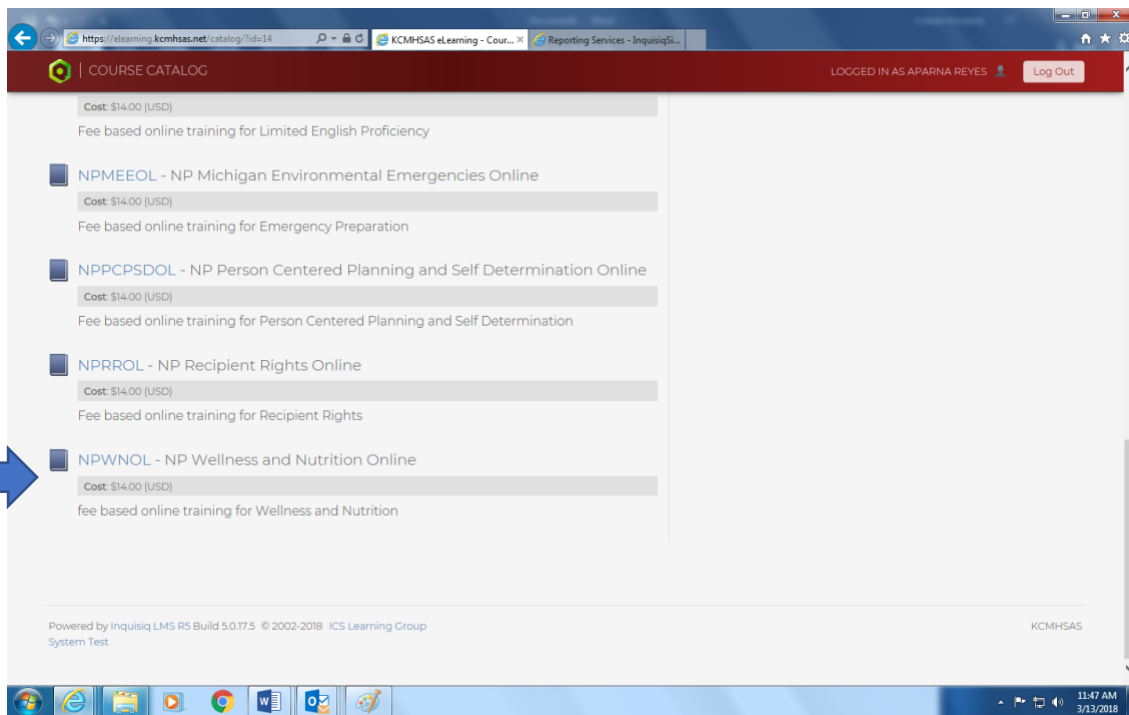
https://elearning.kcmhsas.net/catalog/?id=14

KCMHSAS eLearning - Cour...

Reporting Services - InquisiqSi...

COURSE CATALOG

LOGGED IN AS APARNA REYES

Log Out

Cost: $14.00 (USD)

Fee based online training for Limited English Proficiency

NPMEEOL - NP Michigan Environmental Emergencies Online

Cost: $14.00 (USD)

Fee based online training for Emergency Preparation

NPPCPSDOL - NP Person Centered Planning and Self Determination Online

Cost: $14.00 (USD)

Fee based online training for Person Centered Planning and Self Determination

NPRROL - NP Recipient Rights Online

Cost: $14.00 (USD)

Fee based online training for Recipient Rights

NPWNOL - NP Wellness and Nutrition Online

Cost: $14.00 (USD)

fee based online training for Wellness and Nutrition

Powered by Inquisiq LMS R5 Build 5.0.17.5 © 2002-2018 ICS Learning Group

System Test

KCMHSAS

11:47 AM
3/13/2018